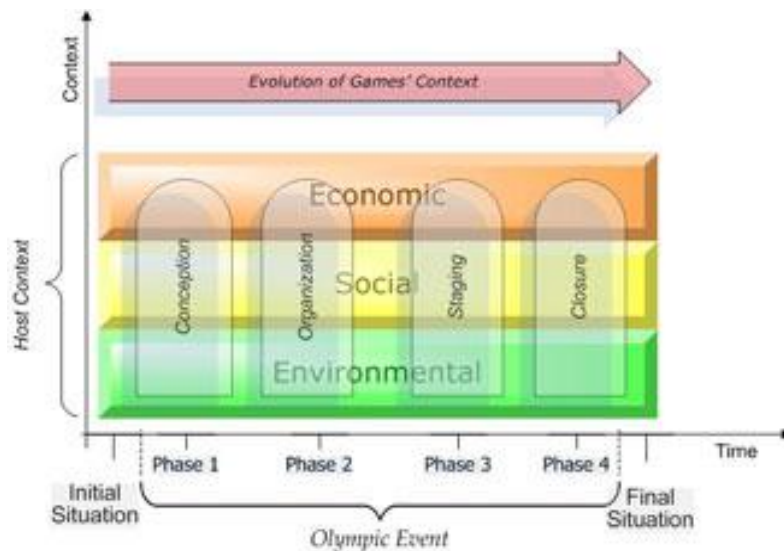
Context

Evolution of Games' Context

Host Context

Economic

Social

Environmental

Conception

Organization

Staging

Closure

Time

Phase 1

Phase 2

Phase 3

Phase 4

Initial Situation

Final Situation

Olympic Event